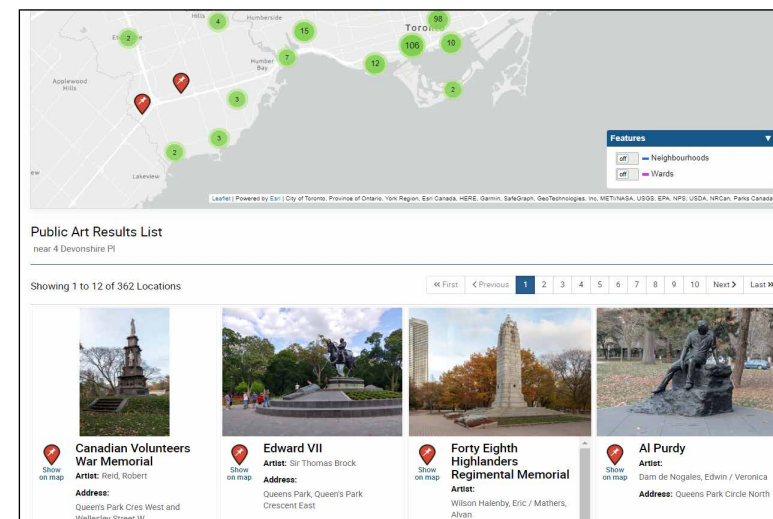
Hills 4 Humberside Toronto 98 2 Etobicoke 15 106 10 7 Humber Bay 12 Applewood Hills 3 2 3 2 Lakeview ew

Features
off Neighbourhoods
off Wards

Leaflet | Powered by Esri | City of Toronto, Province of Ontario, York Region, Esri Canada, HERE, Garmin, SafeGraph, GeoTechnologies, Inc, METI/NASA, USGS, EPA, NPS, USDA, NRCan, Parks Canada

Public Art Results List
near 4 Devonshire Pl

Showing 1 to 12 of 362 Locations

« First ‹ Previous 1 2 3 4 5 6 7 8 9 10 Next › Last »

Show on map
Canadian Volunteers War Memorial
Artist: Reid, Robert
Address:
Queen's Park Cres West and Wellesley Street W

Show on map
Edward VII
Artist: Sir Thomas Brock
Address:
Queens Park, Queen's Park Crescent East

Show on map
Forty Eighth Highlanders Regimental Memorial
Artist:
Wilson Halenby, Eric / Mathers, Alvan

Show on map
Al Purdy
Artist:
Dam de Nogales, Edwin / Veronica
Address: Queens Park Circle North